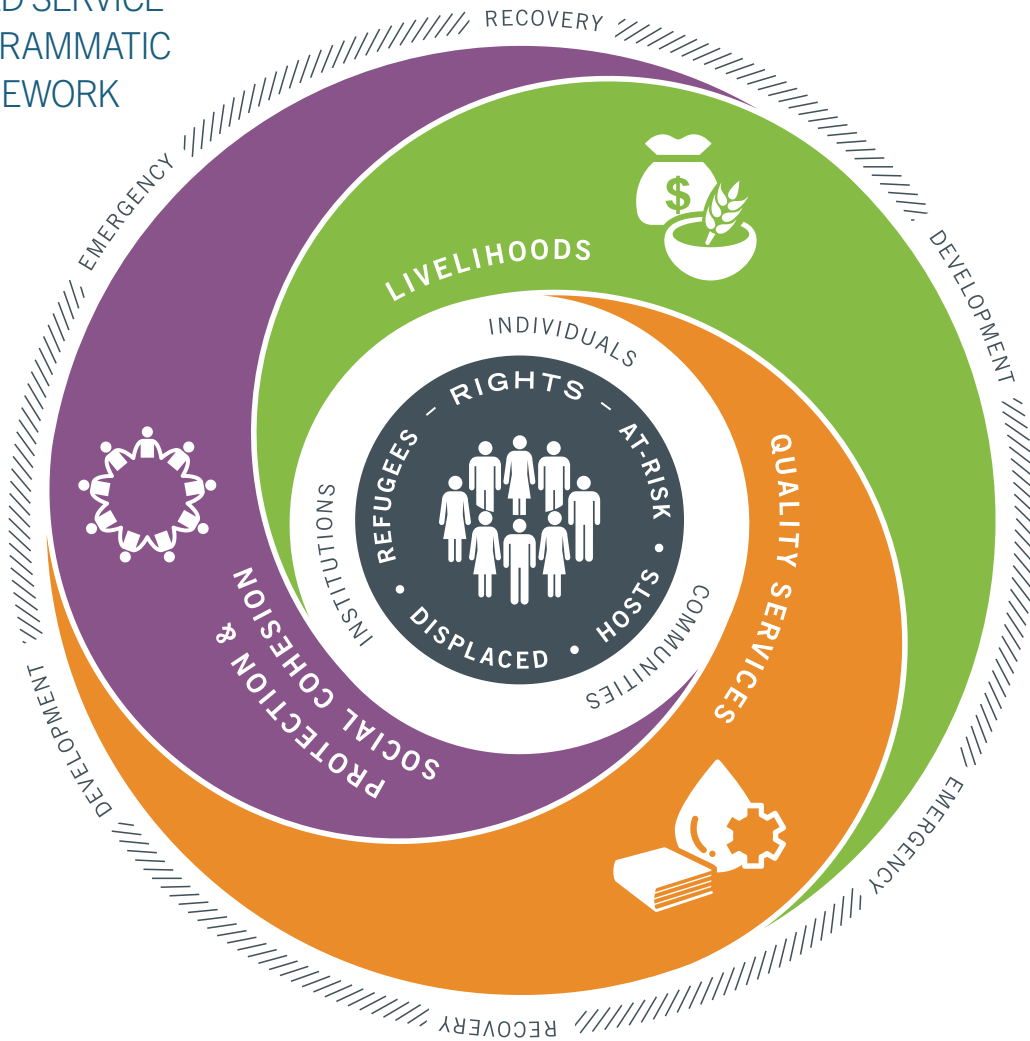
D SERVICE
RAMMATIC
EWORK

RECOVERY
DEVELOPMENT
EMERGENCY
RECOVERY
DEVELOPMENT
EMERGENCY

LIVELIHOODS
QUALITY SERVICES
PROTECTION & SOCIAL COHESION

INDIVIDUALS
COMMUNITIES
INSTITUTIONS

RIGHTS – AT-RISK • HOSTS • DISPLACED • REFUGEES –

$